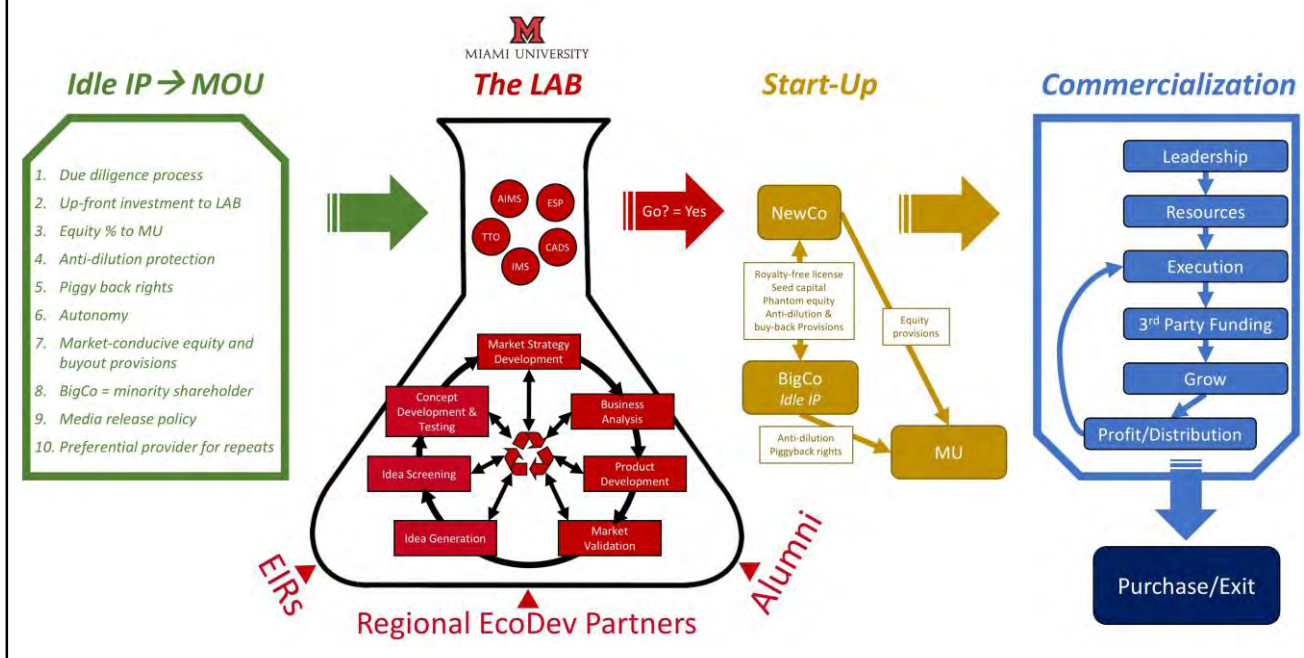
M
MIAMI UNIVERSITY

Idle IP → MOU

1. Due diligence process
2. Up-front investment to LAB
3. Equity % to MU
4. Anti-dilution protection
5. Piggy back rights
6. Autonomy
7. Market-conducive equity and buyout provisions
8. BigCo = minority shareholder
9. Media release policy
10. Preferential provider for repeats

The LAB

AIMS
ESP
TTO
CADS
IMS

Market Strategy Development
Business Analysis
Product Development
Market Validation
Idea Generation
Idea Screening
Concept Development & Testing

EIRs
Regional EcoDev Partners
Alumni

Go? = Yes

Start-Up

NewCo
Royalty-free license
Seed capital
Phantom equity
Anti-dilution & buy-back Provisions
Equity provisions
BigCo
Idle IP
Anti-dilution
Piggyback rights
MU

Commercialization

Leadership
Resources
Execution
3rd Party Funding
Grow
Profit/Distribution

Purchase/Exit